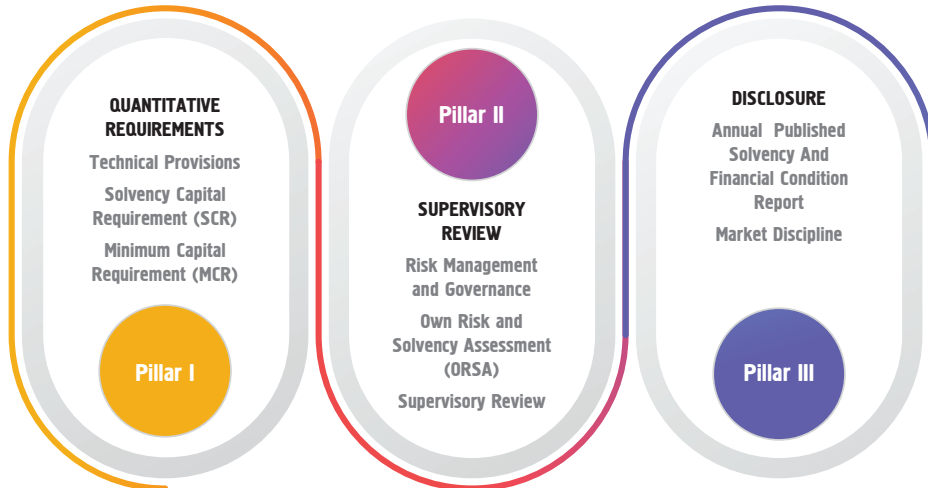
QUANTITATIVE REQUIREMENTS

Technical Provisions

Solvency Capital Requirement (SCR)

Minimum Capital Requirement (MCR)

Pillar I

Pillar II

SUPERVISORY REVIEW

Risk Management and Governance

Own Risk and Solvency Assessment (ORSA)

Supervisory Review

DISCLOSURE

Annual Published Solvency And Financial Condition Report

Market Discipline

Pillar III